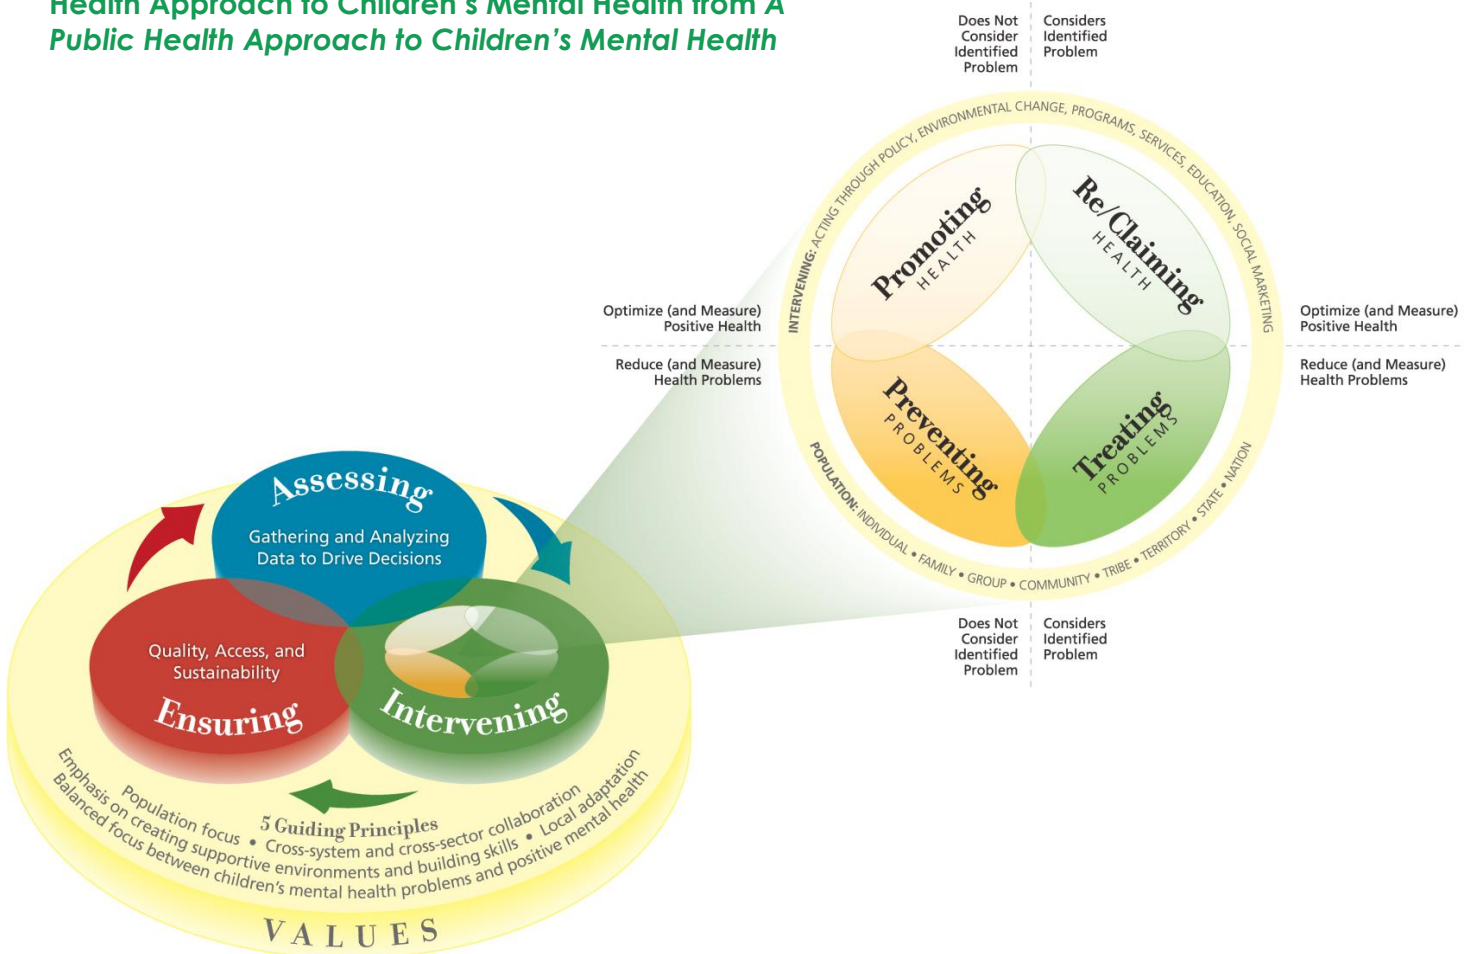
Health Approach to Children's Mental Health from A Public Health Approach to Children's Mental Health

Does Not Consider Identified Problem

Considers Identified Problem

INTERVENING: ACTING THROUGH POLICY, ENVIRONMENTAL CHANGE, PROGRAMS, SERVICES, EDUCATION, SOCIAL MARKETING

Promoting HEALTH

Re/Claiming HEALTH

Optimize (and Measure) Positive Health

Reduce (and Measure) Health Problems

Optimize (and Measure) Positive Health

Reduce (and Measure) Health Problems

Preventing PROBLEMS

Treating PROBLEMS

POPULATION: INDIVIDUAL • FAMILY • GROUP • COMMUNITY • TRIBE • TERRITORY • STATE • NATION

Does Not Consider Identified Problem

Considers Identified Problem

Assessing

Gathering and Analyzing Data to Drive Decisions

Quality, Access, and Sustainability

Ensuring

Intervening

5 Guiding Principles

Population focus • Cross-system and cross-sector collaboration • Local adaptation

Emphasis on creating supportive environments and building skills • Balanced focus between children's mental health problems and positive mental health

VALUES